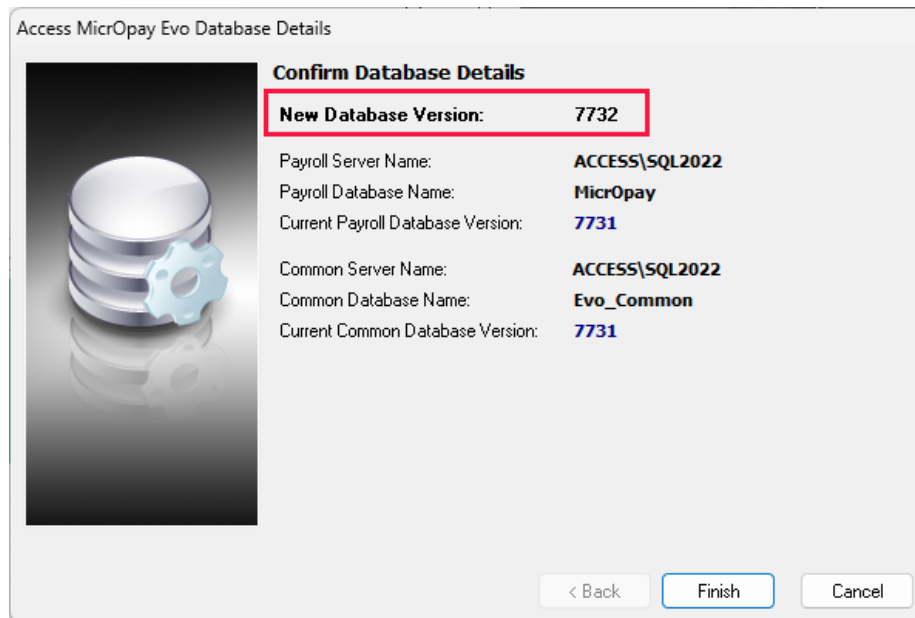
Access MicrOpay Evo Database Details

Confirm Database Details

New Database Version: 7732

Payroll Server Name: ACCESS\SQL2022
Payroll Database Name: MicrOpay
Current Payroll Database Version: 7731

Common Server Name: ACCESS\SQL2022
Common Database Name: Evo_Common
Current Common Database Version: 7731

< Back Finish Cancel